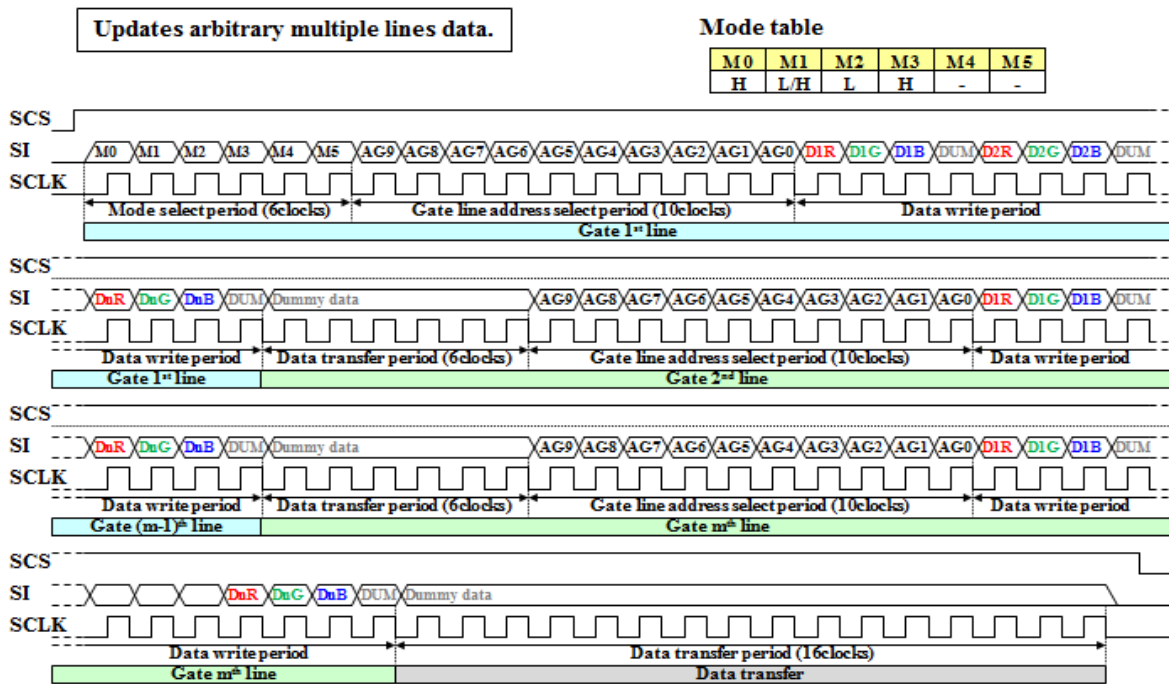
Updates arbitrary multiple lines data.

Mode table

| M0 | M1 | M2 | M3 | M4 | M5 |
|---|---|---|---|---|---|
| H | L/H | L | H | - | - |

SCS

SI M0 M1 M2 M3 M4 M5 AG9 AG8 AG7 AG6 AG5 AG4 AG3 AG2 AG1 AG0 D1R D1G D1B DUM D2R D2G D2B DUM

SCLK

Mode select period (6clocks) Gate line address select period (10clocks) Data write period

Gate 1$^{st}$ line

SCS

SI DnR DnG DnB DUM Dummy data AG9 AG8 AG7 AG6 AG5 AG4 AG3 AG2 AG1 AG0 D1R D1G D1B DUM

SCLK

Data write period Data transfer period (6clocks) Gate line address select period (10clocks) Data write period

Gate 1$^{st}$ line Gate 2$^{nd}$ line

SCS

SI DnR DnG DnB DUM Dummy data AG9 AG8 AG7 AG6 AG5 AG4 AG3 AG2 AG1 AG0 D1R D1G D1B DUM

SCLK

Data write period Data transfer period (6clocks) Gate line address select period (10clocks) Data write period

Gate (m-1)$^{th}$ line Gate m$^{th}$ line

SCS

SI DnR DnG DnB DUM Dummy data

SCLK

Data write period Data transfer period (16clocks)

Gate m$^{th}$ line Data transfer